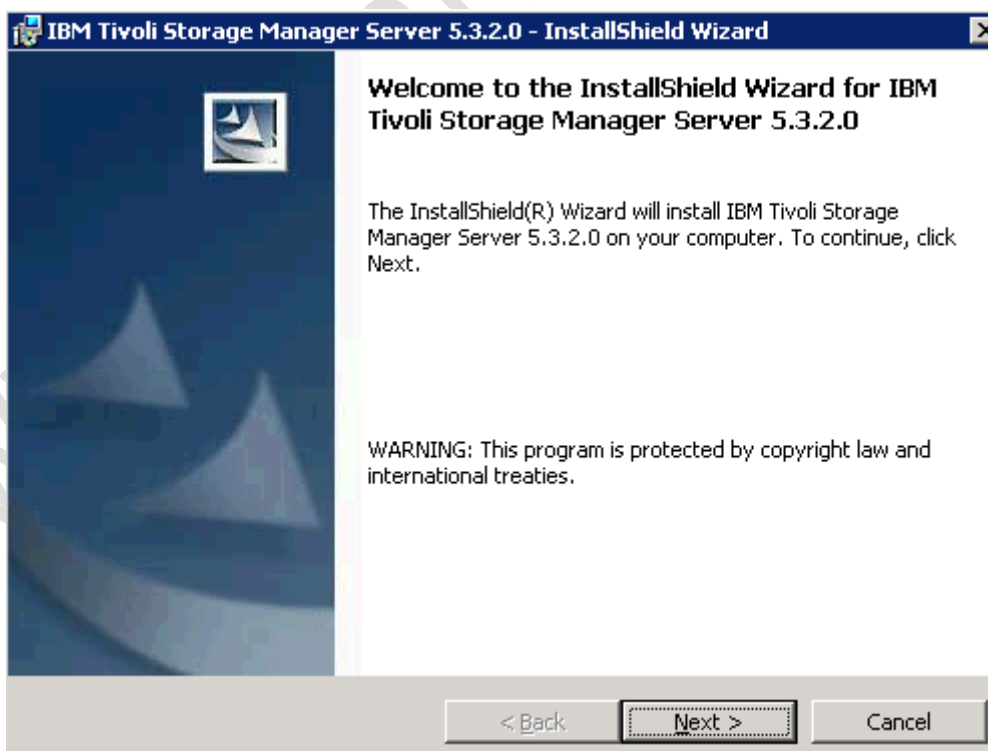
IBM Tivoli Storage Manager Server 5.3.2.0 - InstallShield Wizard

Welcome to the InstallShield Wizard for IBM Tivoli Storage Manager Server 5.3.2.0

The InstallShield(R) Wizard will install IBM Tivoli Storage Manager Server 5.3.2.0 on your computer. To continue, click Next.

WARNING: This program is protected by copyright law and international treaties.

< Back

Next >

Cancel